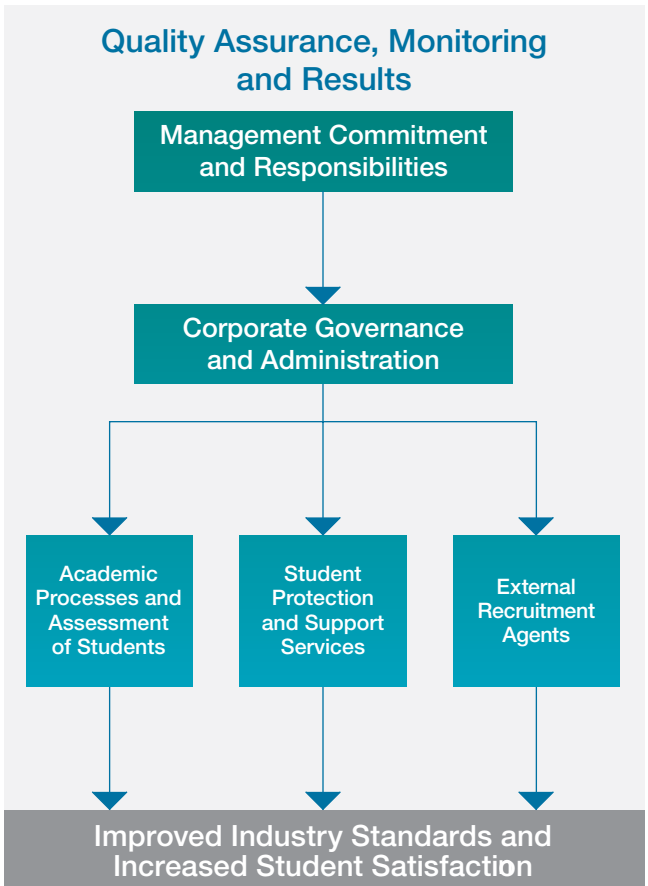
Quality Assurance, Monitoring and Results

Management Commitment and Responsibilities

Corporate Governance and Administration

Academic Processes and Assessment of Students

Student Protection and Support Services

External Recruitment Agents

Improved Industry Standards and Increased Student Satisfaction